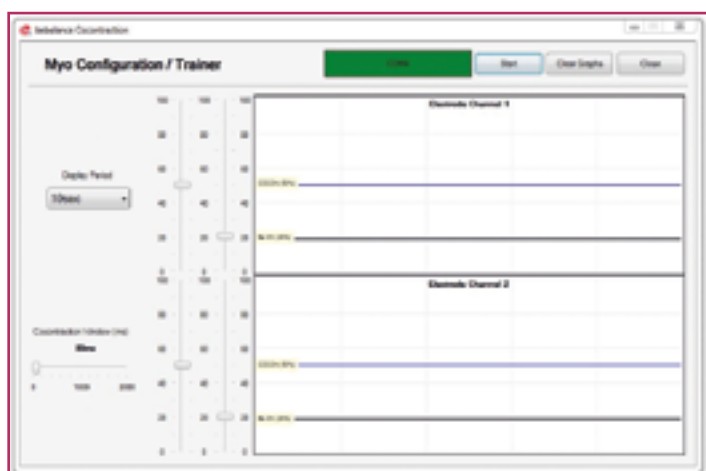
bebalance Cocontraction

Myo Configuration / Trainer

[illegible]

Start

Clear Graphs

Close

100 100 100

80 80 80

60 60 60

40 40 40

20 20 20

0 0 0

Display Period

10(sec)

Electrode Channel 1

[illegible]

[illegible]

100 100 100

80 80 80

60 60 60

40 40 40

20 20 20

0 0 0

Cocontraction Window (ms)

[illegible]

0 1000 2000

Electrode Channel 2

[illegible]

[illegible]